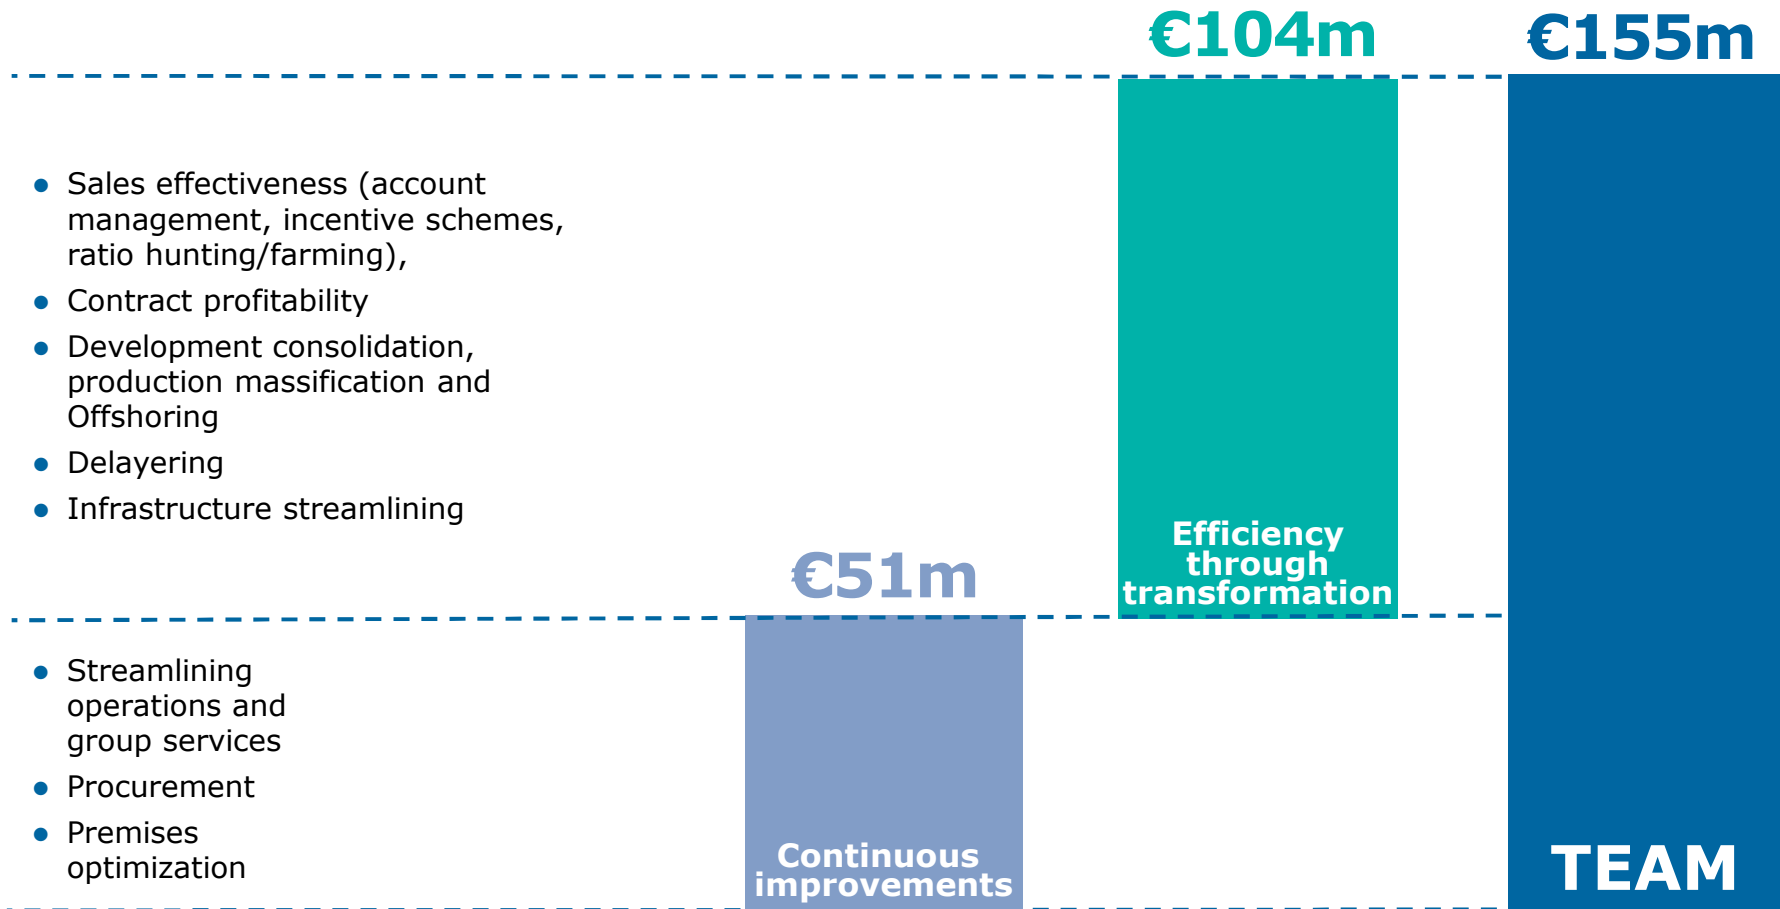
€104m

€155m

- Sales effectiveness (account management, incentive schemes, ratio hunting/farming),
- Contract profitability
- Development consolidation, production massification and Offshoring
- Delayering
- Infrastructure streamlining

€51m

Efficiency through transformation

- Streamlining operations and group services
- Procurement
- Premises optimization

Continuous improvements

TEAM